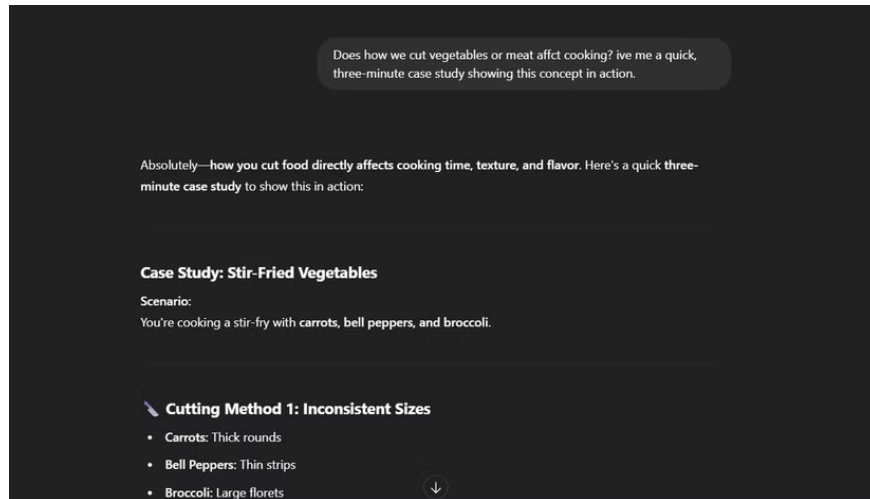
Does how we cut vegetables or meat affct cooking? ive me a quick, three-minute case study showing this concept in action.

Absolutely—**how you cut food directly affects cooking time, texture, and flavor**. Here's a quick **three-minute case study** to show this in action:

**Case Study: Stir-Fried Vegetables**

**Scenario:**
You're cooking a stir-fry with **carrots, bell peppers, and broccoli**.

**Cutting Method 1: Inconsistent Sizes**

- **Carrots:** Thick rounds
- **Bell Peppers:** Thin strips
- **Broccoli:** Large florets